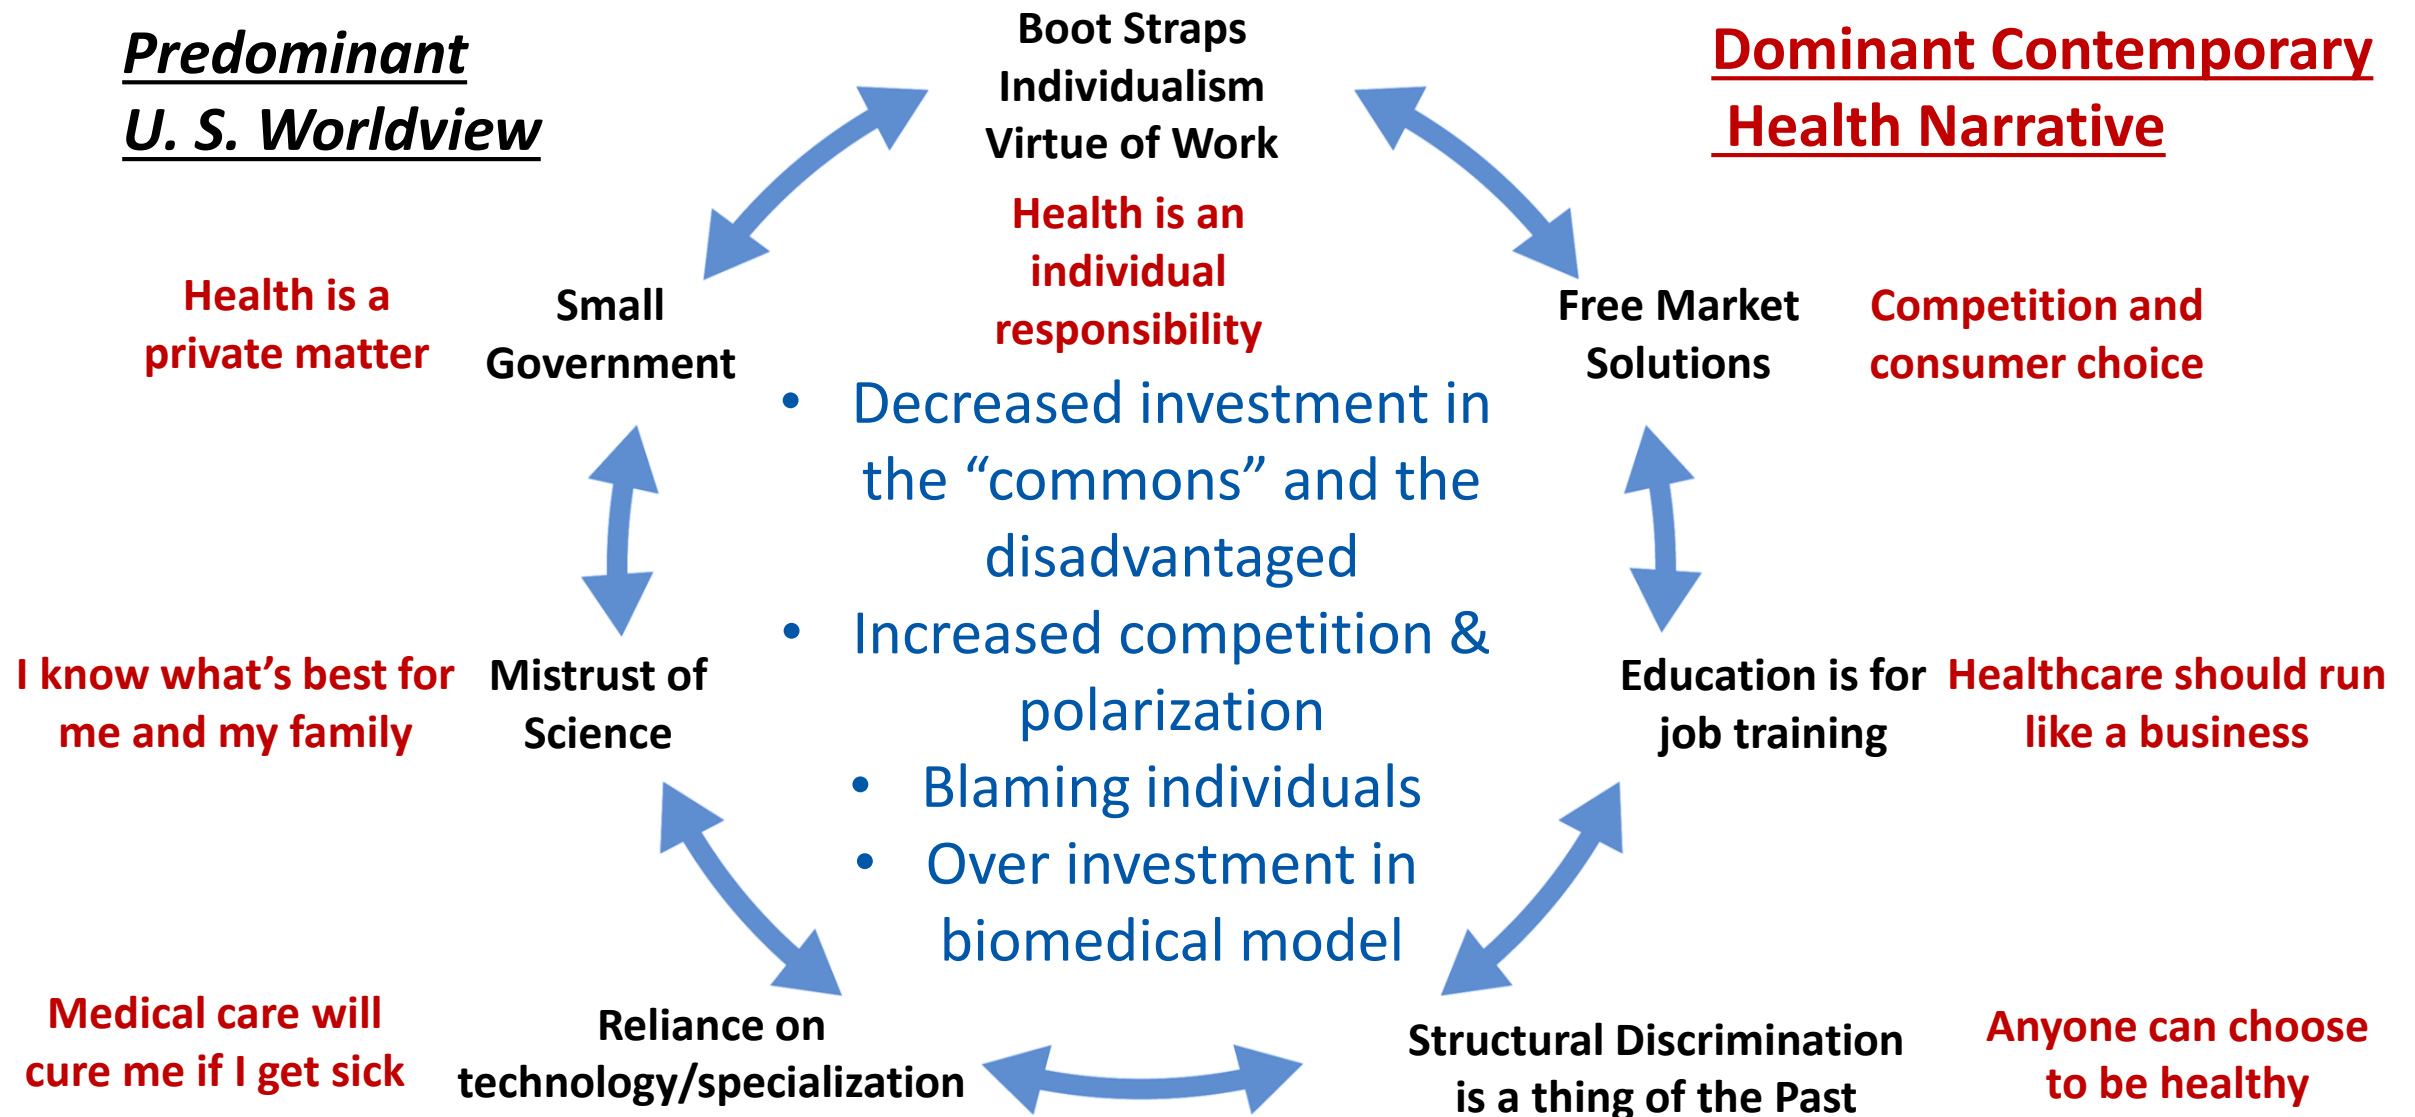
Predominant U. S. Worldview

Boot Straps
Individualism
Virtue of Work

Dominant Contemporary Health Narrative

Health is an individual responsibility

Health is a private matter

Small Government

Free Market Solutions

Competition and consumer choice

• Decreased investment in the "commons" and the disadvantaged
• Increased competition & polarization
• Blaming individuals
• Over investment in biomedical model

I know what's best for me and my family

Mistrust of Science

Education is for job training

Healthcare should run like a business

Medical care will cure me if I get sick

Reliance on technology/specialization

Structural Discrimination is a thing of the Past

Anyone can choose to be healthy